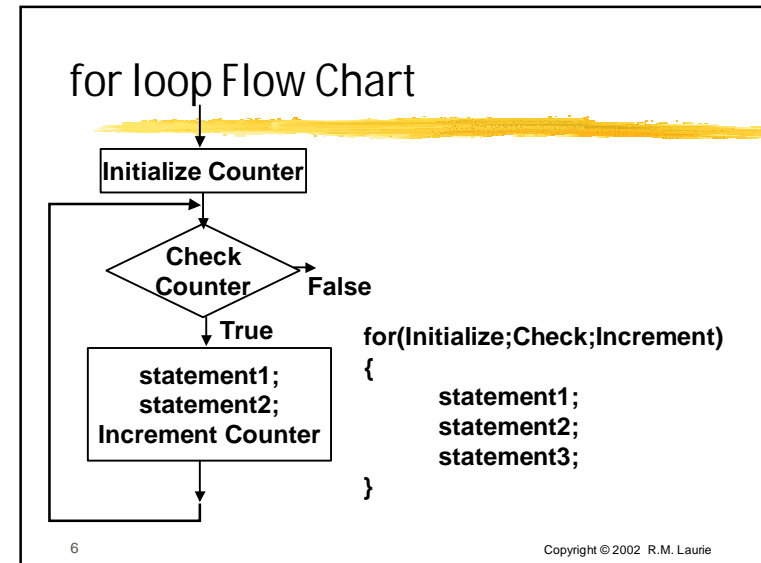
for loop Flow Chart

Initialize Counter

Check Counter

False

True

statement1;
statement2;
Increment Counter

for(Initialize;Check;Increment)
{
statement1;
statement2;
statement3;
}

6

Copyright © 2002 R.M. Laurie